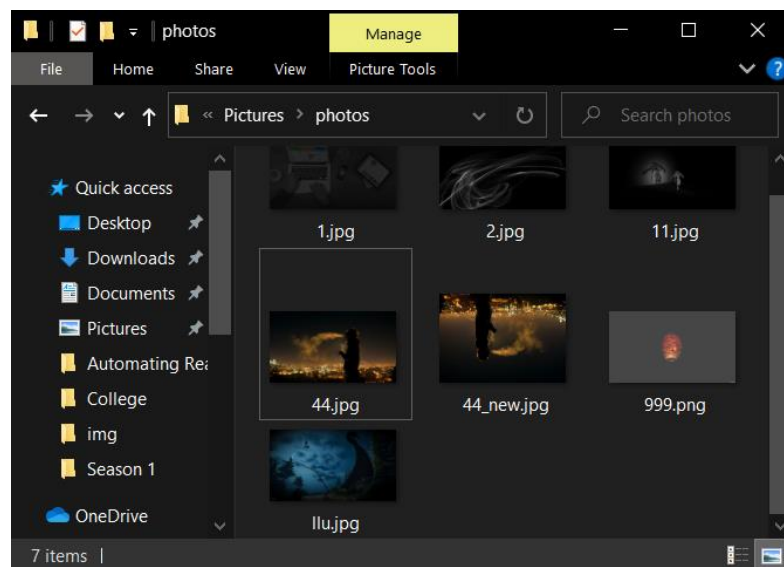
photos

Manage

File Home Share View Picture Tools

« Pictures › photos

Search photos

Quick access
Desktop
Downloads
Documents
Pictures
Automating Rea
College
img
Season 1
OneDrive

1.jpg
2.jpg
11.jpg
44.jpg
44_new.jpg
999.png
llu.jpg

7 items